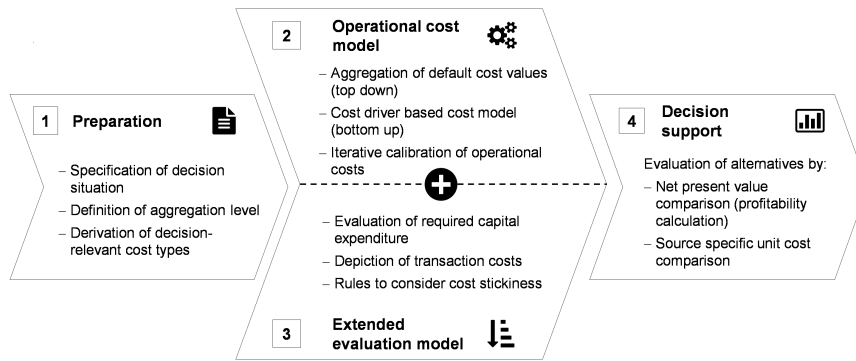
1 Preparation

– Specification of decision situation
– Definition of aggregation level
– Derivation of decision-relevant cost types

2 Operational cost model

– Aggregation of default cost values (top down)
– Cost driver based cost model (bottom up)
– Iterative calibration of operational costs

– Evaluation of required capital expenditure
– Depiction of transaction costs
– Rules to consider cost stickiness

3 Extended evaluation model

4 Decision support

Evaluation of alternatives by:
– Net present value comparison (profitability calculation)
– Source specific unit cost comparison